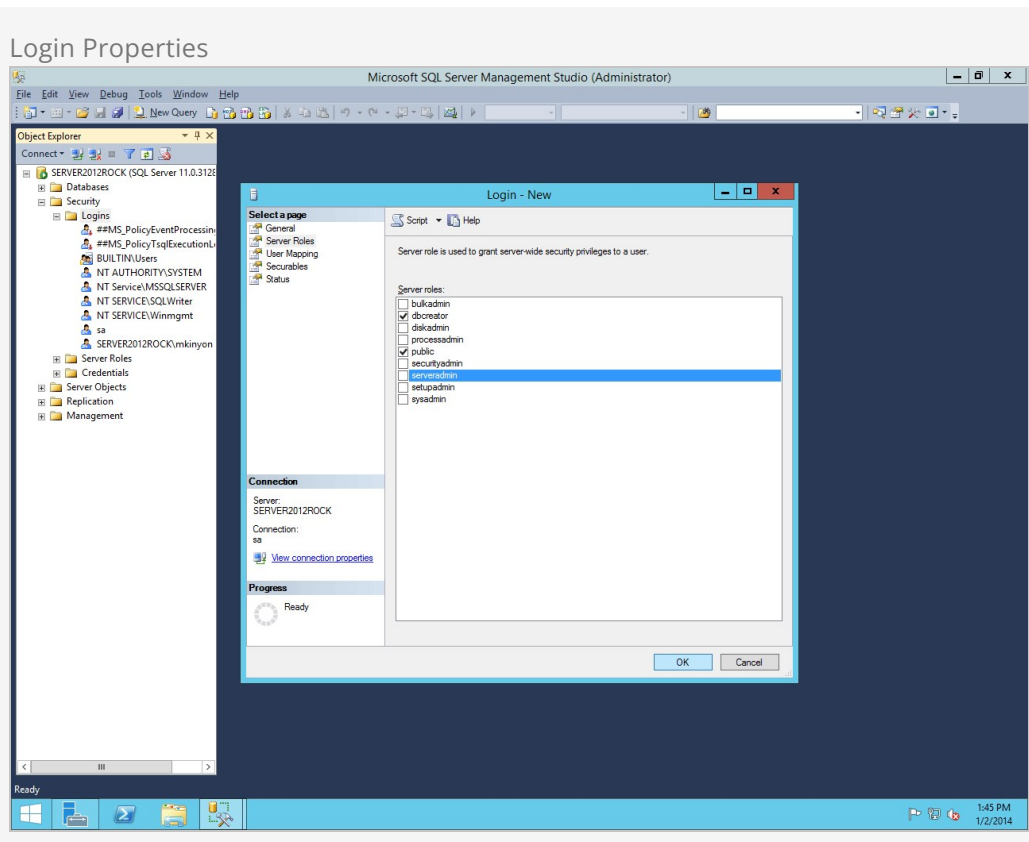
Login Properties

Microsoft SQL Server Management Studio (Administrator)

File Edit View Debug Tools Window Help

New Query

Object Explorer

Connect

SERVER2012ROCK (SQL Server 11.0.3128

Databases

Security

Logins

##MS_PolicyEventProcessin

##MS_PolicyTsqlExecutionL

BUILTIN\Users

NT AUTHORITY\SYSTEM

NT Service\MSSQLSERVER

NT SERVICE\SQLWriter

NT SERVICE\Winmgmt

sa

SERVER2012ROCK\mkinyon

Server Roles

Credentials

Server Objects

Replication

Management

Login - New

Select a page

General

Server Roles

User Mapping

Securables

Status

Script Help

Server role is used to grant server-wide security privileges to a user.

Server roles:

bulkadmin

☑ dbcreator

diskadmin

processadmin

☑ public

securityadmin

serveradmin

setupadmin

sysadmin

Connection

Server:
SERVER2012ROCK

Connection:
sa

View connection properties

Progress

Ready

OK Cancel

Ready

1:45 PM
1/2/2014